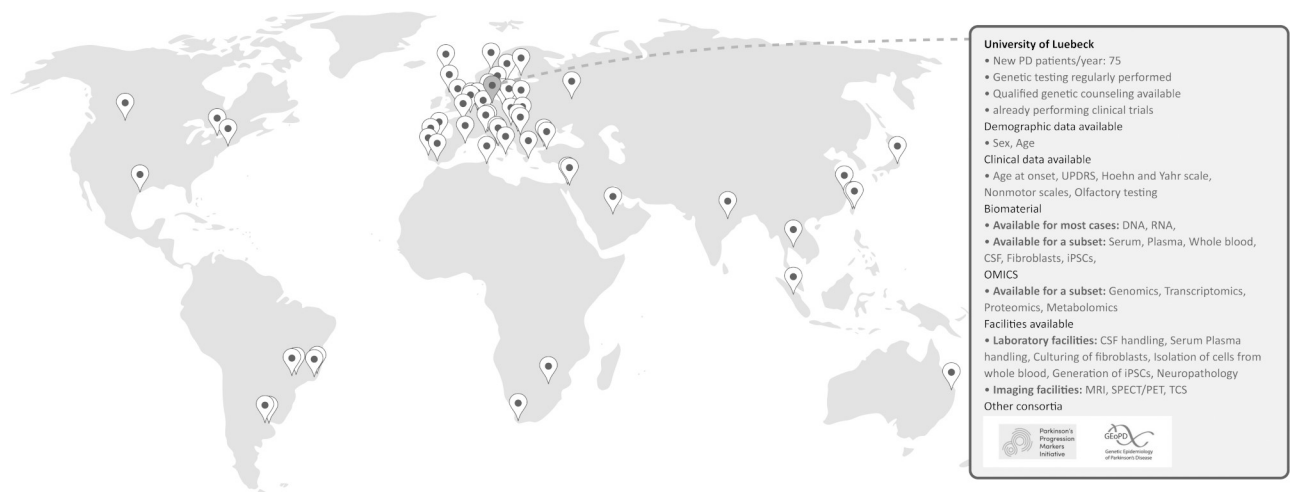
University of Luebeck
• New PD patients/year: 75
• Genetic testing regularly performed
• Qualified genetic counseling available
• already performing clinical trials
Demographic data available
• Sex, Age
Clinical data available
• Age at onset, UPDRS, Hoehn and Yahr scale, Nonmotor scales, Olfactory testing
Biomaterial
• Available for most cases: DNA, RNA,
• Available for a subset: Serum, Plasma, Whole blood, CSF, Fibroblasts, iPSCs,
OMICS
• Available for a subset: Genomics, Transcriptomics, Proteomics, Metabolomics
Facilities available
• Laboratory facilities: CSF handling, Serum Plasma handling, Culturing of fibroblasts, Isolation of cells from whole blood, Generation of iPSCs, Neuropathology
• Imaging facilities: MRI, SPECT/PET, TCS
Other consortia

Parkinson's Progression Markers Initiative

GEoPD
Genetic Epidemiology of Parkinson's Disease